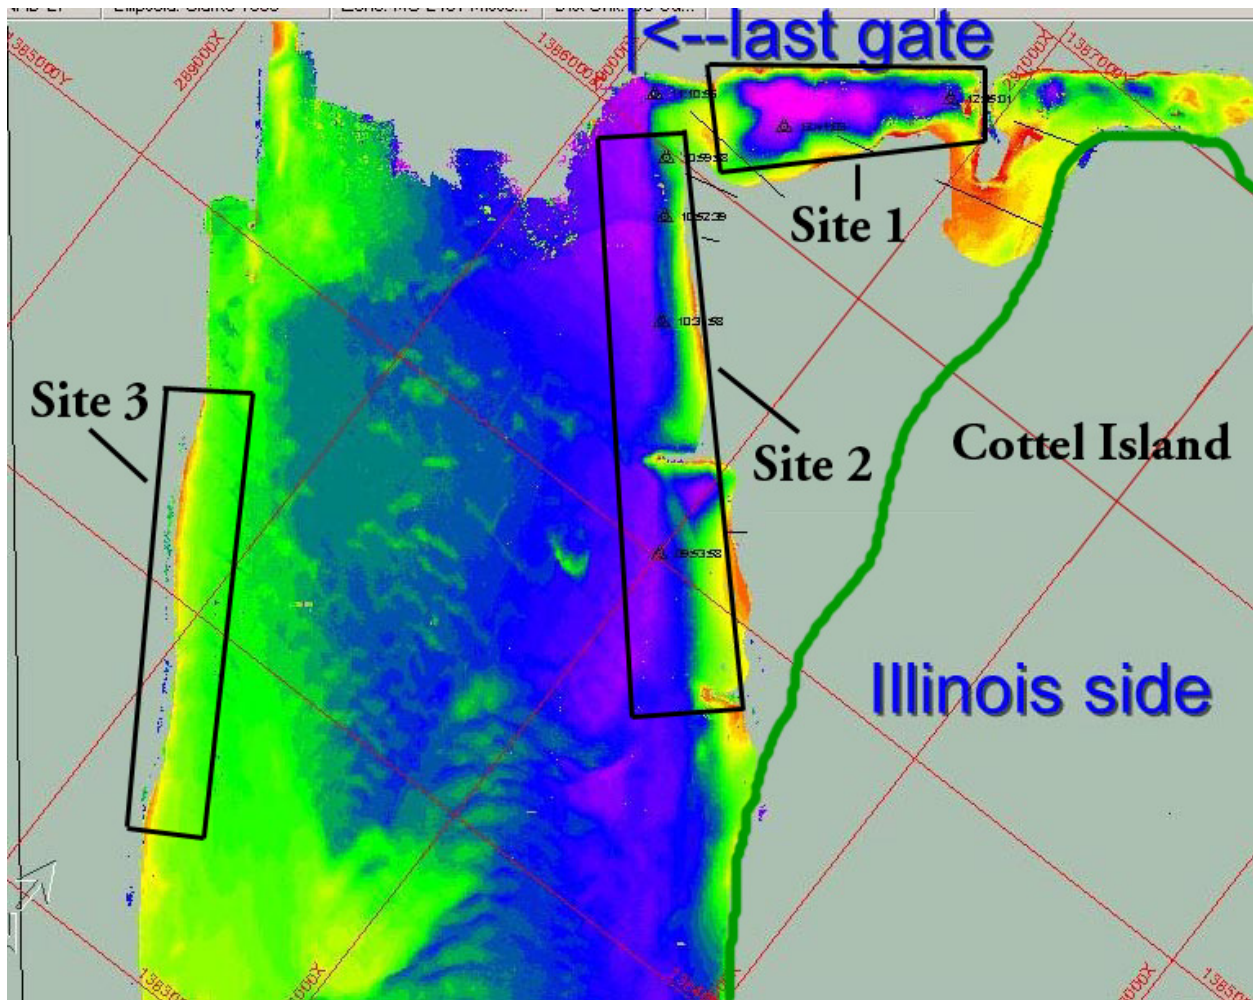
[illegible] Ellipsoid: Clarke 1866 | Zone: MO E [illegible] | Dist Unit: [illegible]

|<--last gate

1385000Y
289000X
1386000Y
1387000Y
289000X

12:10:56
12:45:01
10:59:53
10:52:39
10:31:58
09:53:58

Site 1
Site 2
Site 3
Cottel Island
Illinois side

1383000Y
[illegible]000X
1384000Y
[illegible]000X
13850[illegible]